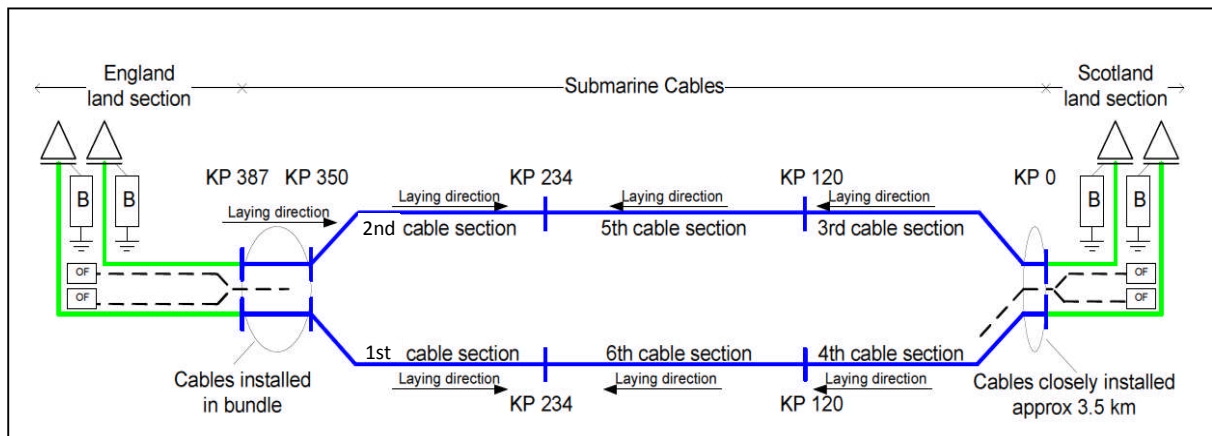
England land section

Submarine Cables

Scotland land section

B B

KP 387 KP 350

Laying direction

KP 234

Laying direction

2nd cable section

Laying direction

5th cable section

KP 120

Laying direction

3rd cable section

KP 0

B B

OF
OF

OF
OF

1st cable section

6th cable section

4th cable section

Cables installed in bundle

Laying direction

KP 234

Laying direction

KP 120

Laying direction

Cables closely installed approx 3.5 km